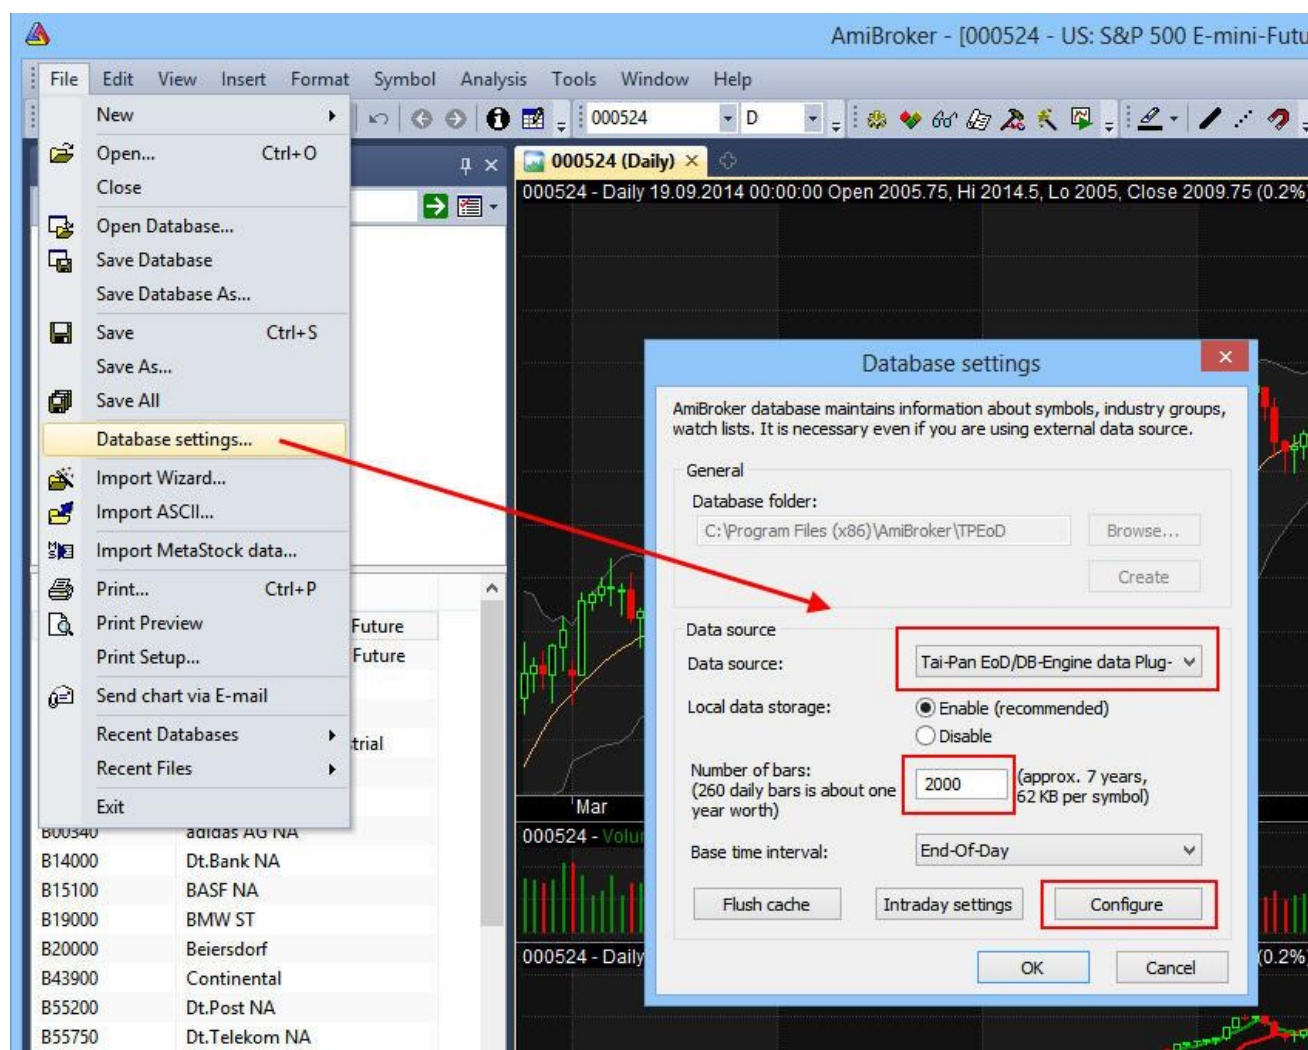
AmiBroker - [000524 - US: S&P 500 E-mini-Futu

File Edit View Insert Format Symbol Analysis Tools Window Help

000524 D

000524 (Daily)

000524 - Daily 19.09.2014 00:00:00 Open 2005.75, Hi 2014.5, Lo 2005, Close 2009.75 (0.2%)

New
Open... Ctrl+O
Close
Open Database...
Save Database
Save Database As...
Save Ctrl+S
Save As...
Save All
Database settings...
Import Wizard...
Import ASCII...
Import MetaStock data...
Print... Ctrl+P
Print Preview
Print Setup...
Send chart via E-mail
Recent Databases
Recent Files
Exit

Future
Future
trial

| B00340 | adidas AG NA |
|---|---|
| B14000 | Dt.Bank NA |
| B15100 | BASF NA |
| B19000 | BMW ST |
| B20000 | Beiersdorf |
| B43900 | Continental |
| B55200 | Dt.Post NA |
| B55750 | Dt.Telekom NA |

Mar
000524 - Volu
000524 - Daily
(0.2%

Database settings

AmiBroker database maintains information about symbols, industry groups, watch lists. It is necessary even if you are using external data source.

General
Database folder:
C:\Program Files (x86)\AmiBroker\TPEoD
Browse...
Create

Data source
Data source: Tai-Pan EoD/DB-Engine data Plug-
Local data storage: Enable (recommended) Disable
Number of bars: (260 daily bars is about one year worth) 2000 (approx. 7 years, 62 KB per symbol)
Base time interval: End-Of-Day

Flush cache Intraday settings Configure

OK Cancel